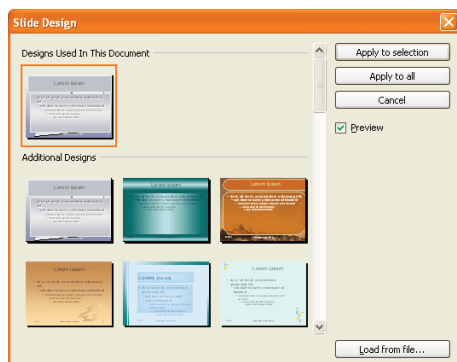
Slide Design

Designs Used In This Document

Lorem ipsum

Additional Designs

Lorem ipsum

Lorem ipsum

Lorem ipsum

Lorem ipsum

Lorem ipsum

Lorem ipsum

Apply to selection

Apply to all

Cancel

Preview

Load from file...